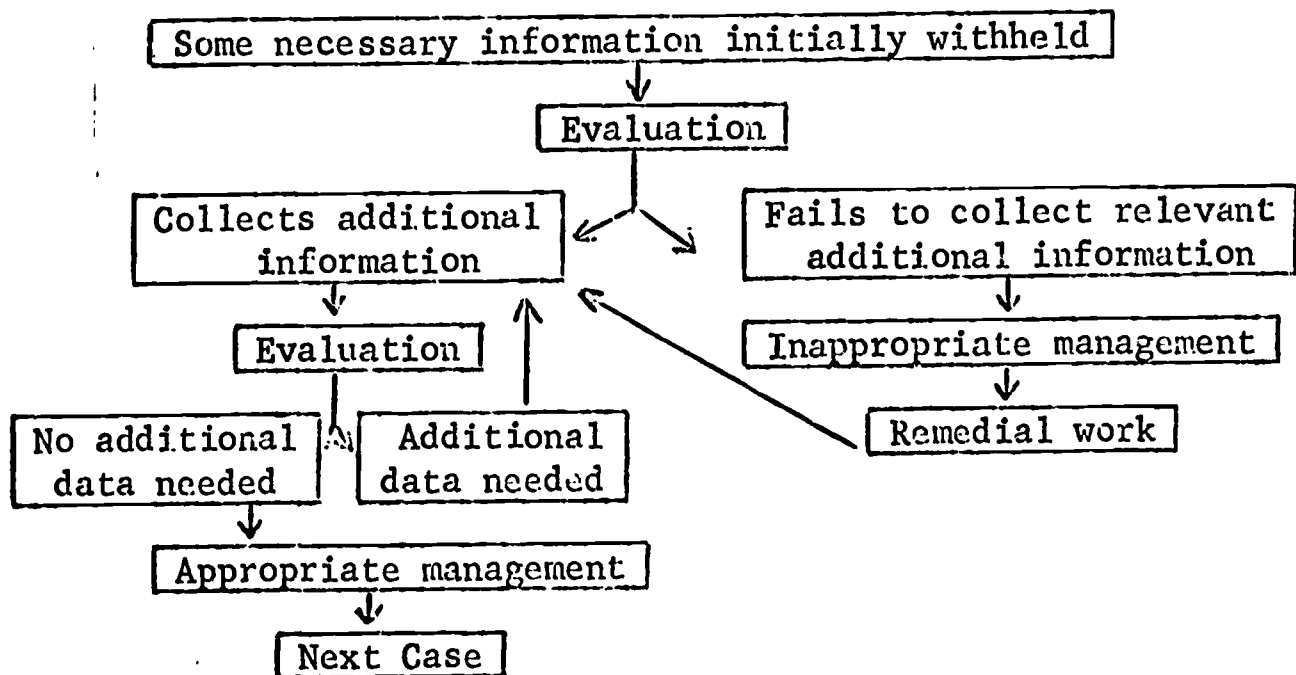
Some necessary information initially withheld

Evaluation

Collects additional information

Fails to collect relevant additional information

Evaluation

Inappropriate management

No additional data needed

Additional data needed

Remedial work

Appropriate management

Next Case